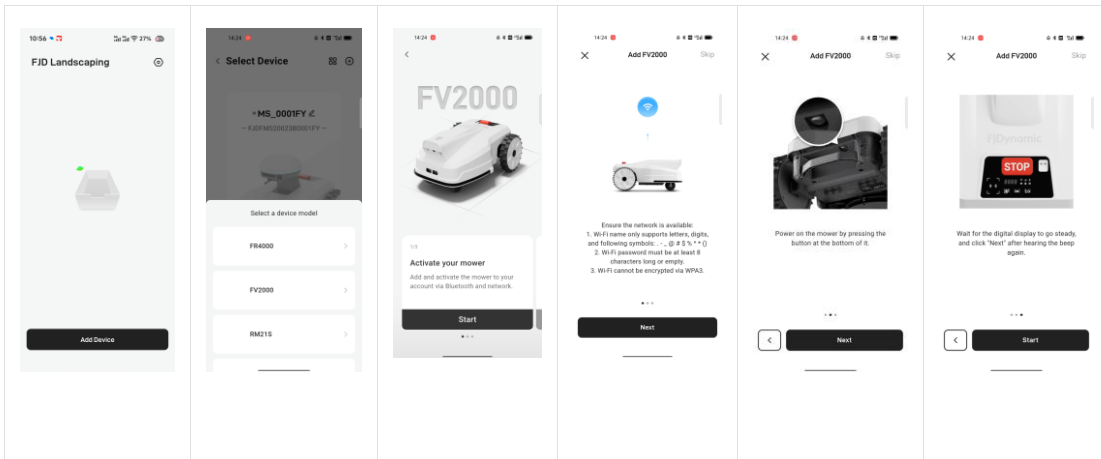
10:56 27%

FJD Landscaping

Add Device

14:24

Select Device

MS_0001FY

FJDFMS20023B0001FY

Select a device model

FR4000

FV2000

RM21S

14:24

FV2000

1/3

Activate your mower

Add and activate the mower to your account via Bluetooth and network.

Start

14:24

Add FV2000

Skip

Ensure the network is available:
1. Wi-Fi name only supports letters, digits, and following symbols: . - _ @ # $ % * ^ ()
2. Wi-Fi password must be at least 8 characters long or empty.
3. Wi-Fi cannot be encrypted via WPA3.

Next

14:24

Add FV2000

Skip

Power on the mower by pressing the button at the bottom of it.

Next

14:24

Add FV2000

Skip

FJDynamic

STOP

Wait for the digital display to go steady, and click "Next" after hearing the beep again.

Start